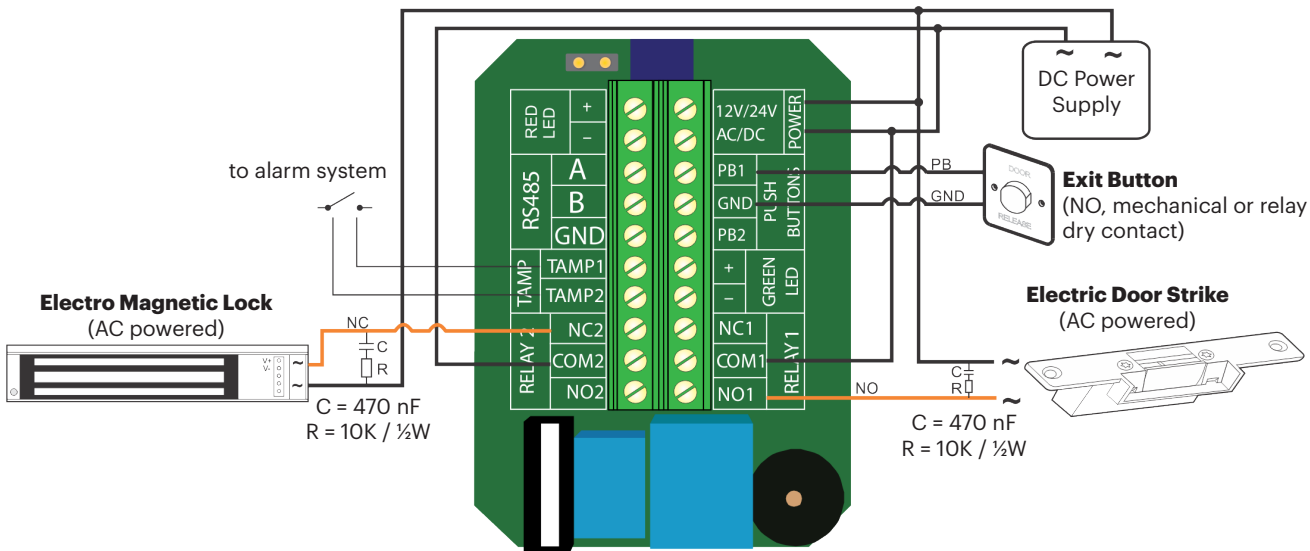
~ ~
DC Power Supply

RED LED
+
−
12V/24V AC/DC
POWER

to alarm system

RS485
A
B
GND
PB1
GND
PB2
PUSH BUTTONS
PB
GND

DOOR
RELEASE

Exit Button
(NO, mechanical or relay dry contact)

TAMP
TAMP1
TAMP2
+
−
GREEN LED

Electro Magnetic Lock
(AC powered)

NC
C
R
~
~

RELAY 2
NC2
COM2
NO2
NC1
COM1
NO1
RELAY 1
NO

Electric Door Strike
(AC powered)

C
R
~
~

C = 470 nF
R = 10K / ½W

C = 470 nF
R = 10K / ½W